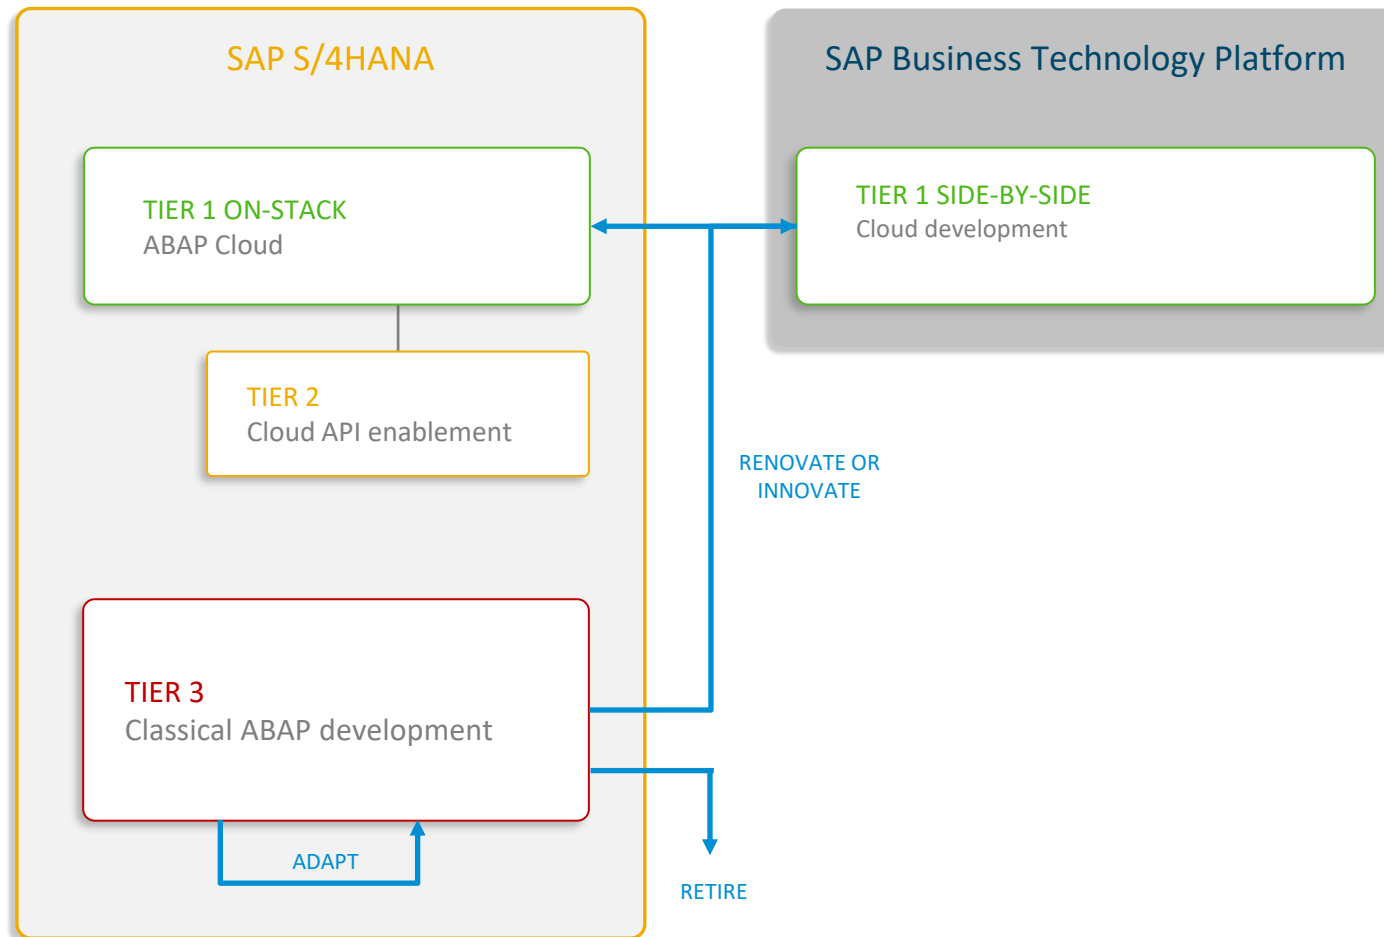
SAP S/4HANA

TIER 1 ON-STACK
ABAP Cloud

TIER 2
Cloud API enablement

TIER 3
Classical ABAP development

ADAPT

SAP Business Technology Platform

TIER 1 SIDE-BY-SIDE
Cloud development

RENOVATE OR INNOVATE

RETIRE